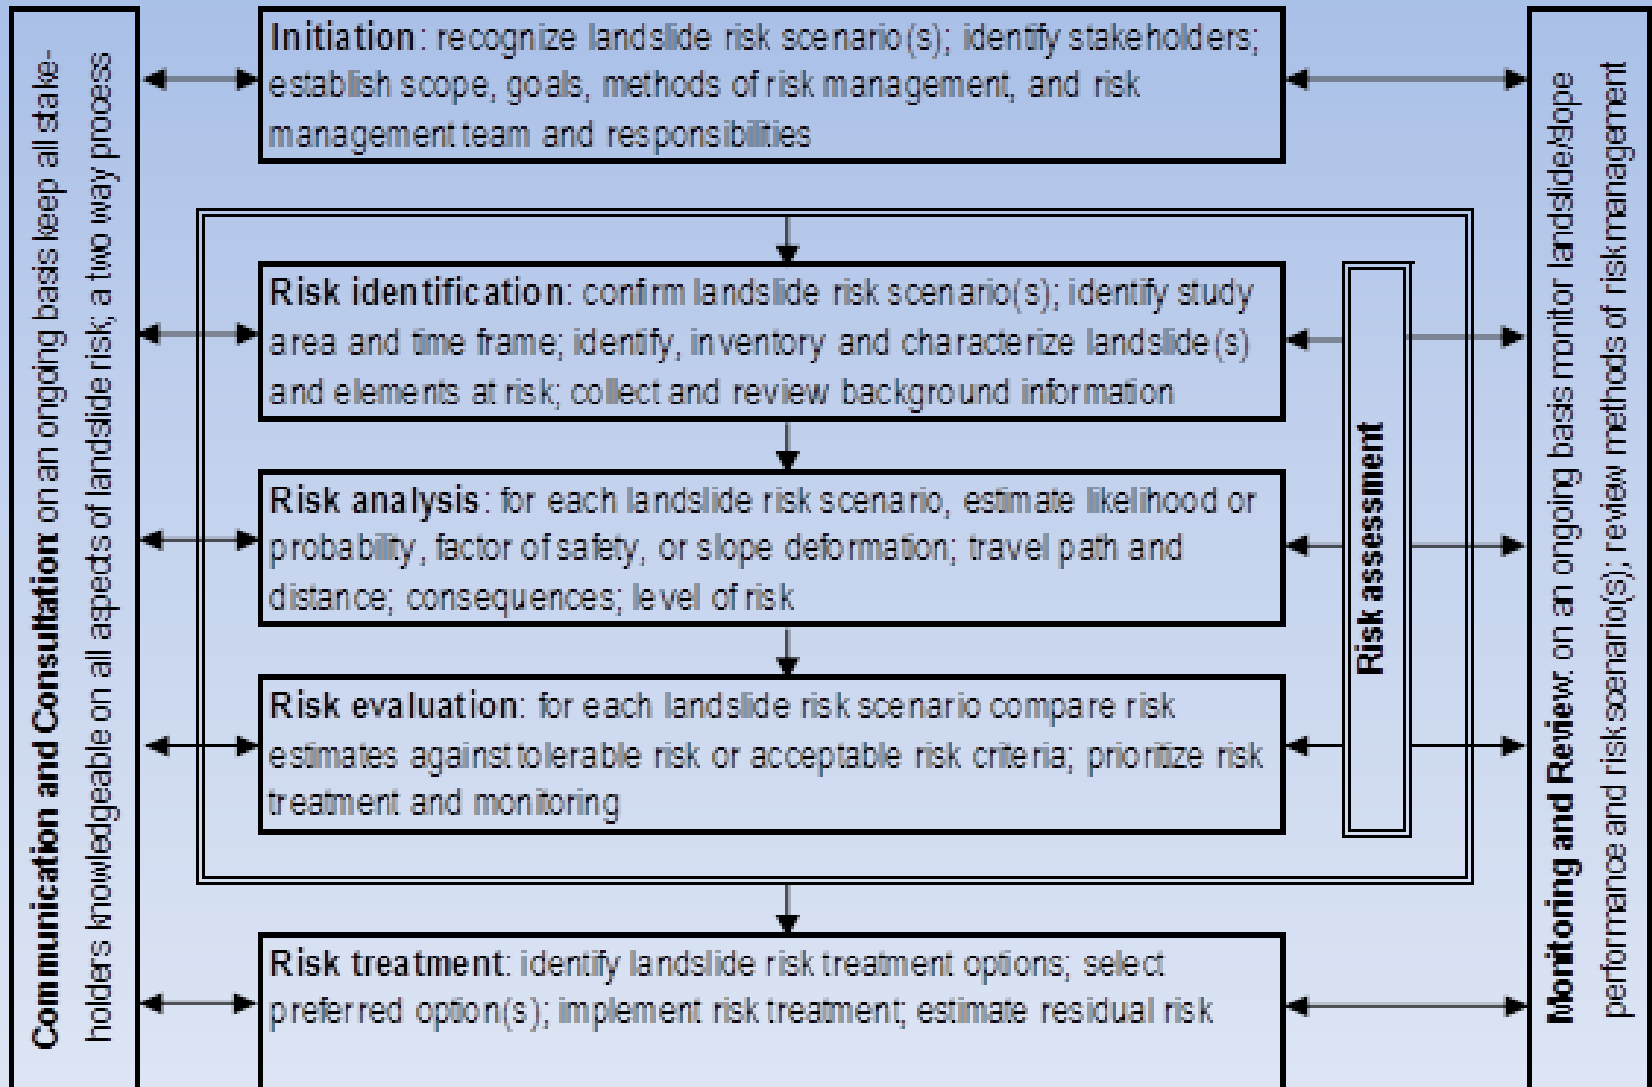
Communication and Consultation: on an ongoing basis keep all stakeholders knowledgeable on all aspects of landslide risk; a two way process

Initiation: recognize landslide risk scenario(s); identify stakeholders; establish scope, goals, methods of risk management, and risk management team and responsibilities

Risk identification: confirm landslide risk scenario(s); identify study area and time frame; identify, inventory and characterize landslide(s) and elements at risk; collect and review background information

Risk analysis: for each landslide risk scenario, estimate likelihood or probability, factor of safety, or slope deformation; travel path and distance; consequences; level of risk

Risk evaluation: for each landslide risk scenario compare risk estimates against tolerable risk or acceptable risk criteria; prioritize risk treatment and monitoring

Risk assessment

Risk treatment: identify landslide risk treatment options; select preferred option(s); implement risk treatment; estimate residual risk

Monitoring and Review: on an ongoing basis monitor landslide/slope performance and risk scenario(s); review methods of risk management